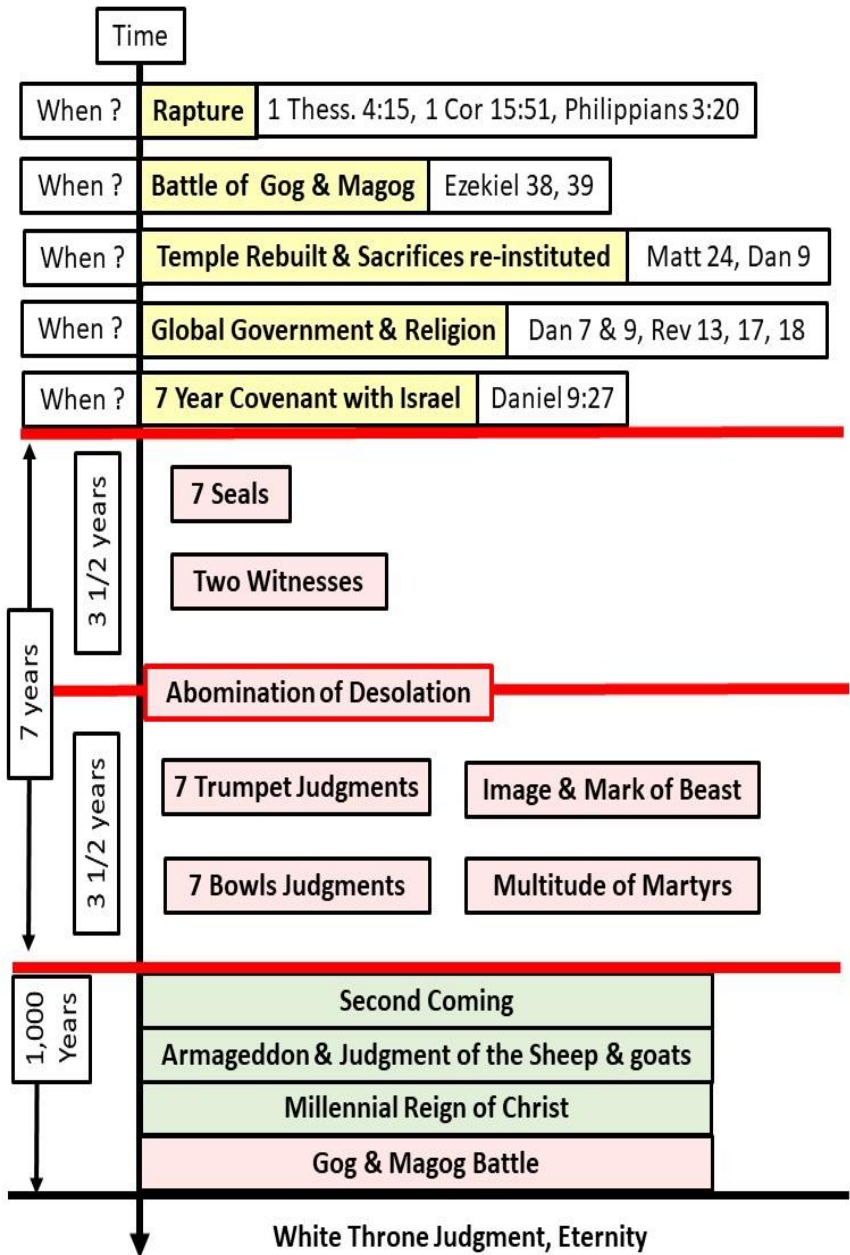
Time

When ? Rapture 1 Thess. 4:15, 1 Cor 15:51, Philippians 3:20

When ? Battle of Gog & Magog Ezekiel 38, 39

When ? Temple Rebuilt & Sacrifices re-instituted Matt 24, Dan 9

When ? Global Government & Religion Dan 7 & 9, Rev 13, 17, 18

When ? 7 Year Covenant with Israel Daniel 9:27

7 years

3 1/2 years

7 Seals

Two Witnesses

Abomination of Desolation

3 1/2 years

7 Trumpet Judgments

Image & Mark of Beast

7 Bowls Judgments

Multitude of Martyrs

1,000 Years

Second Coming

Armageddon & Judgment of the Sheep & goats

Millennial Reign of Christ

Gog & Magog Battle

White Throne Judgment, Eternity